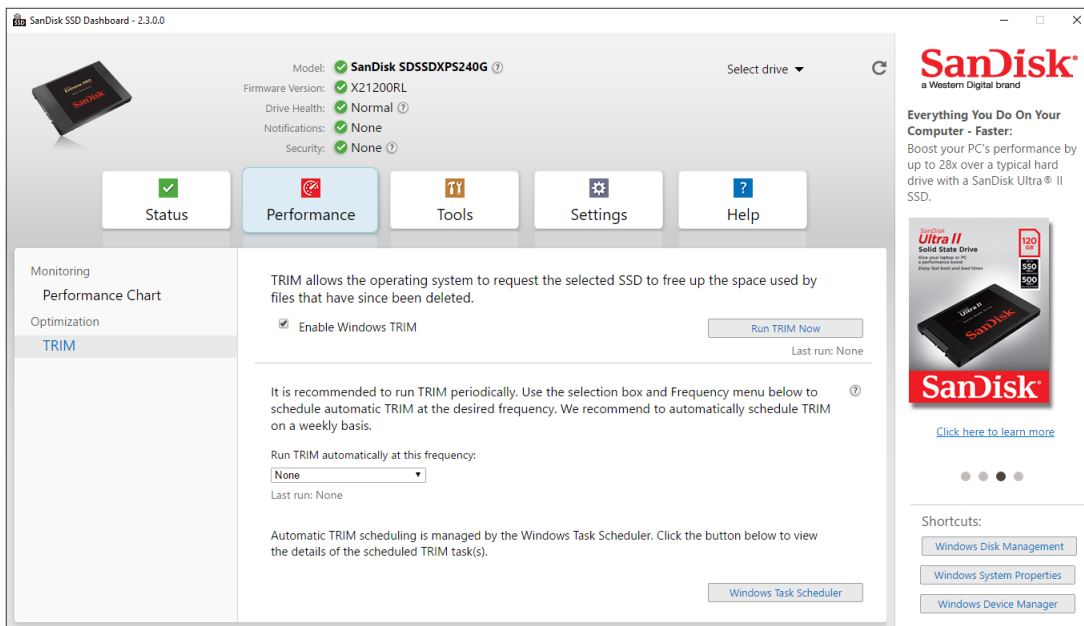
SanDisk SSD Dashboard - 2.3.0.0

Model: SanDisk SDSSDXPS240G
Firmware Version: X21200RL
Drive Health: Normal
Notifications: None
Security: None

Select drive

Status
Performance
Tools
Settings
Help

Monitoring
Performance Chart
Optimization
TRIM

TRIM allows the operating system to request the selected SSD to free up the space used by files that have since been deleted.

Enable Windows TRIM

Run TRIM Now

Last run: None

It is recommended to run TRIM periodically. Use the selection box and Frequency menu below to schedule automatic TRIM at the desired frequency. We recommend to automatically schedule TRIM on a weekly basis.

Run TRIM automatically at this frequency:

None

Last run: None

Automatic TRIM scheduling is managed by the Windows Task Scheduler. Click the button below to view the details of the scheduled TRIM task(s).

Windows Task Scheduler

SanDisk
a Western Digital brand

Everything You Do On Your Computer - Faster:

Boost your PC's performance by up to 28x over a typical hard drive with a SanDisk Ultra® II SSD.

SanDisk
Ultra II
Solid State Drive
120 GB
SanDisk

Click here to learn more

Shortcuts:
Windows Disk Management
Windows System Properties
Windows Device Manager